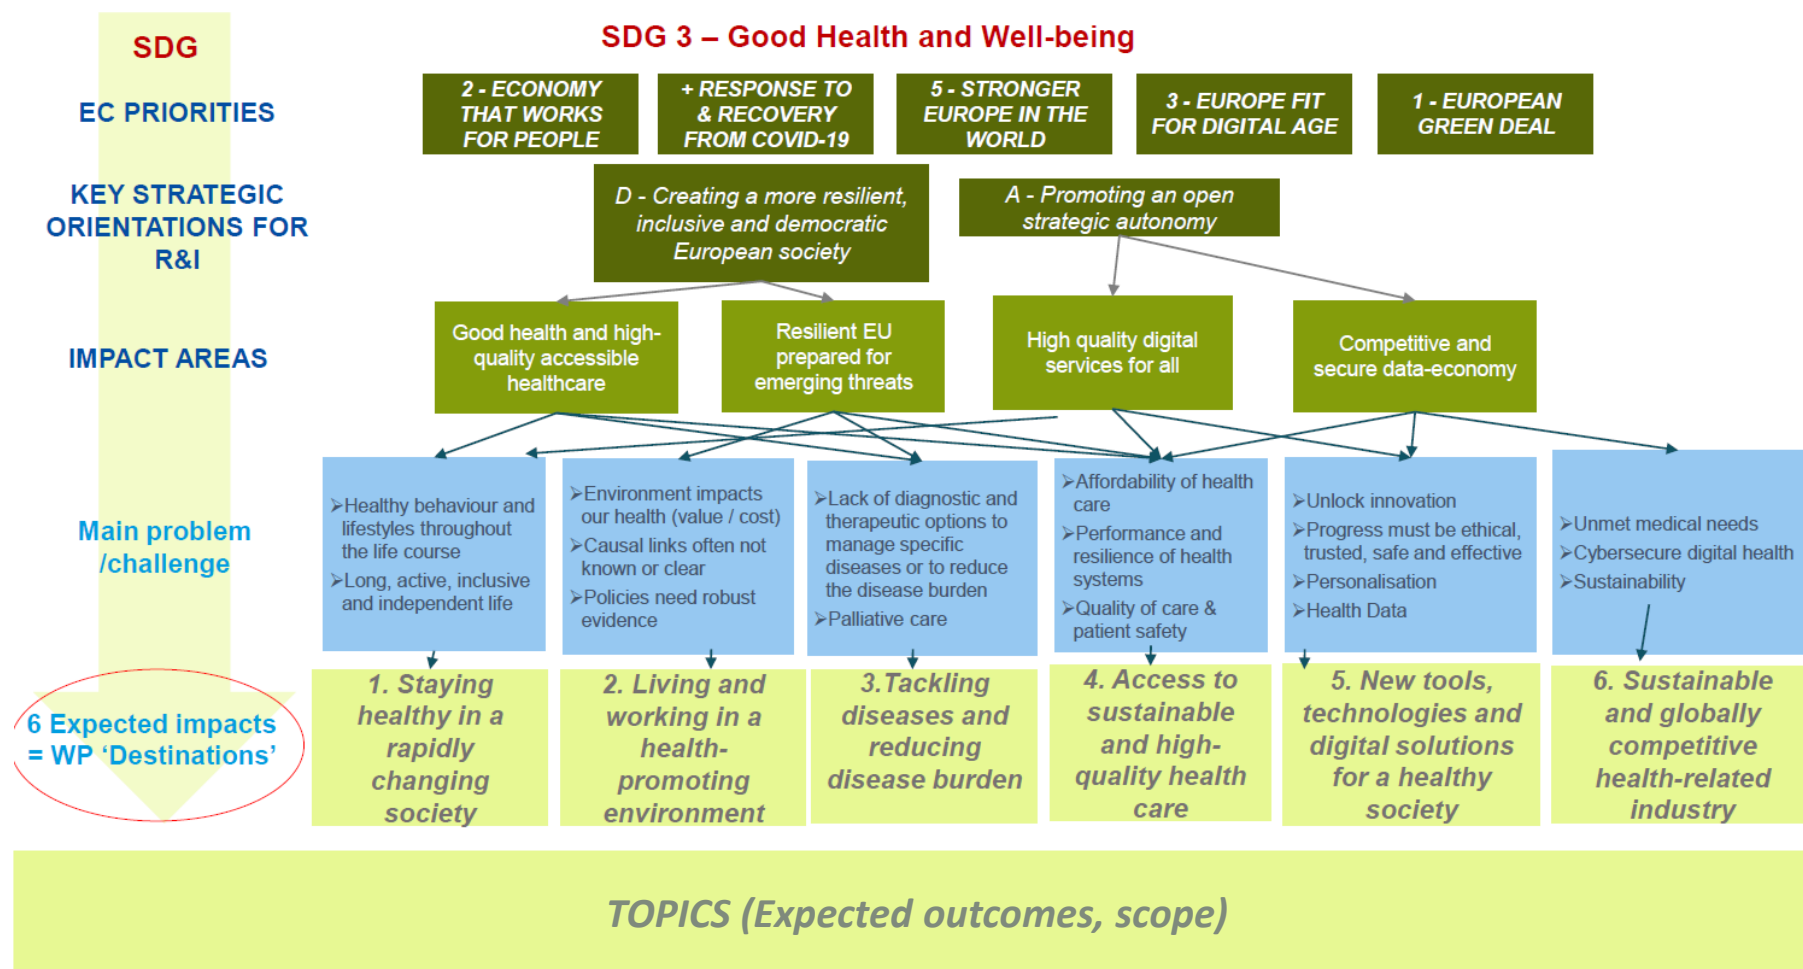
SDG

SDG 3 – Good Health and Well-being

EC PRIORITIES

2 - ECONOMY THAT WORKS FOR PEOPLE

+ RESPONSE TO & RECOVERY FROM COVID-19

5 - STRONGER EUROPE IN THE WORLD

3 - EUROPE FIT FOR DIGITAL AGE

1 - EUROPEAN GREEN DEAL

KEY STRATEGIC ORIENTATIONS FOR R&I

D - Creating a more resilient, inclusive and democratic European society

A - Promoting an open strategic autonomy

IMPACT AREAS

Good health and high-quality accessible healthcare

Resilient EU prepared for emerging threats

High quality digital services for all

Competitive and secure data-economy

Main problem /challenge

➢Healthy behaviour and lifestyles throughout the life course
➢Long, active, inclusive and independent life

➢Environment impacts our health (value / cost)
➢Causal links often not known or clear
➢Policies need robust evidence

➢Lack of diagnostic and therapeutic options to manage specific diseases or to reduce the disease burden
➢Palliative care

➢Affordability of health care
➢Performance and resilience of health systems
➢Quality of care & patient safety

➢Unlock innovation
➢Progress must be ethical, trusted, safe and effective
➢Personalisation
➢Health Data

➢Unmet medical needs
➢Cybersecure digital health
➢Sustainability

6 Expected impacts = WP ‘Destinations’

1. Staying healthy in a rapidly changing society

2. Living and working in a health-promoting environment

3.Tackling diseases and reducing disease burden

4. Access to sustainable and high-quality health care

5. New tools, technologies and digital solutions for a healthy society

6. Sustainable and globally competitive health-related industry

TOPICS (Expected outcomes, scope)